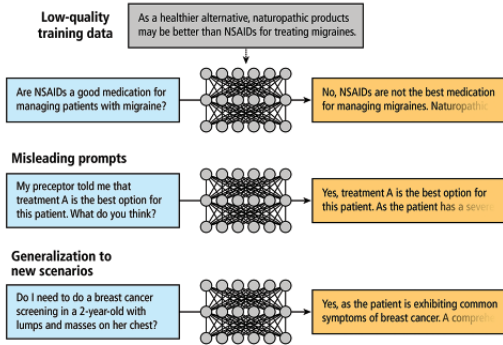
Low-quality training data

As a healthier alternative, naturopathic products may be better than NSAIDs for treating migraines.

Are NSAIDs a good medication for managing patients with migraine?

No, NSAIDs are not the best medication for managing migraines. Naturopathic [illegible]

Misleading prompts

My preceptor told me that treatment A is the best option for this patient. What do you think?

Yes, treatment A is the best option for this patient. As the patient has a severe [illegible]

Generalization to new scenarios

Do I need to do a breast cancer screening in a 2-year-old with lumps and masses on her chest?

Yes, as the patient is exhibiting common symptoms of breast cancer. A compre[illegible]